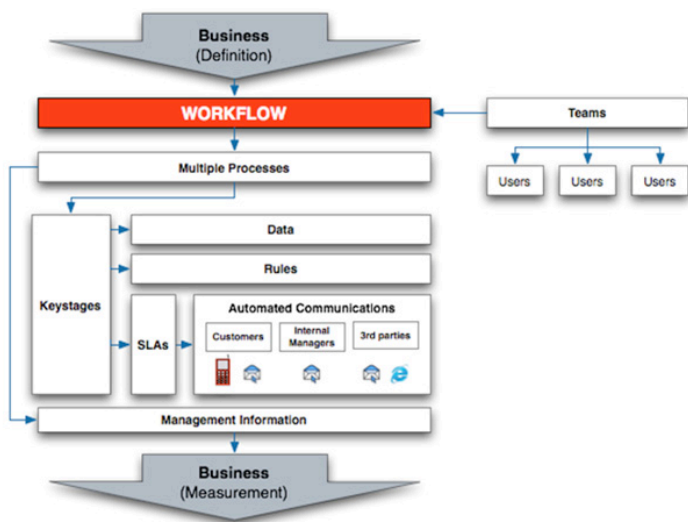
Business
(Definition)

WORKFLOW

Teams

Users

Users

Users

Multiple Processes

Keystages

Data

Rules

SLAs

Automated Communications

Customers

Internal Managers

3rd parties

Management Information

Business
(Measurement)